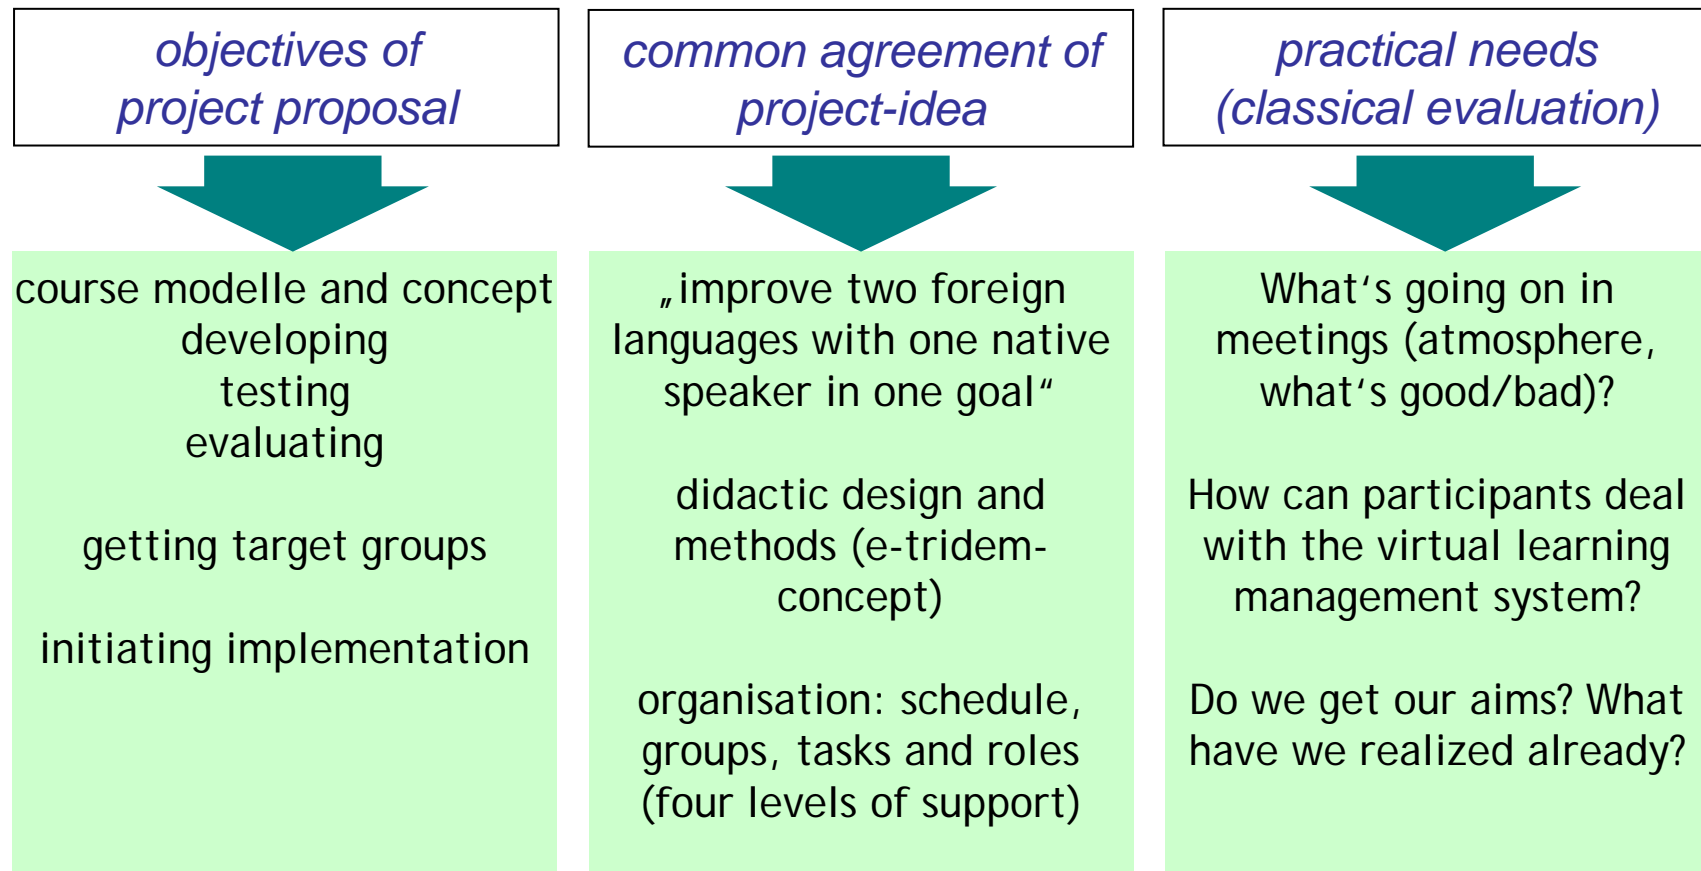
objectives of project proposal

course modelle and concept
developing
testing
evaluating

getting target groups

initiating implementation

common agreement of project-idea

„improve two foreign languages with one native speaker in one goal“

didactic design and methods (e-tridem-concept)

organisation: schedule, groups, tasks and roles (four levels of support)

practical needs (classical evaluation)

What‘s going on in meetings (atmosphere, what‘s good/bad)?

How can participants deal with the virtual learning management system?

Do we get our aims? What have we realized already?